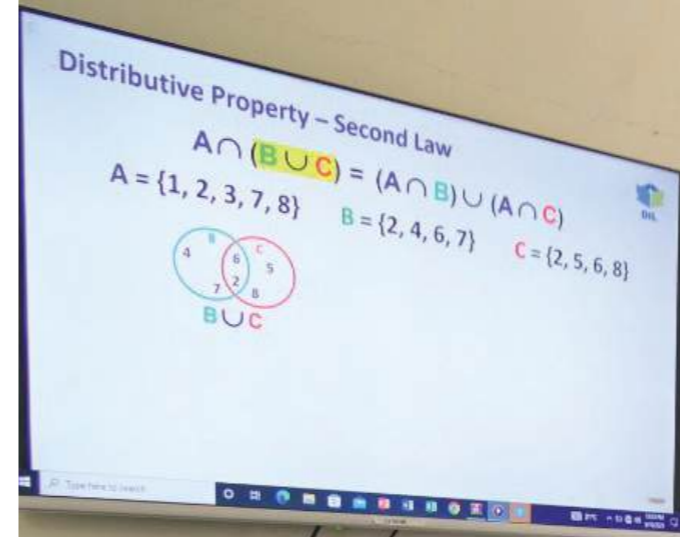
Distributive Property – Second Law

$A \cap (B \cup C) = (A \cap B) \cup (A \cap C)$

$A = \{1, 2, 3, 7, 8\}$ $B = \{2, 4, 6, 7\}$ $C = \{2, 5, 6, 8\}$

B C
4 6 5
7 2 8

$B \cup C$

DIL

Type here to search